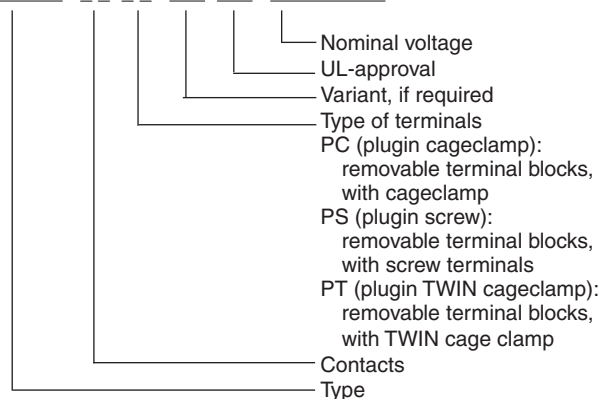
Nominal voltage
UL-approval
Variant, if required
Type of terminals
PC (plugin cageclamp): removable terminal blocks, with cageclamp
PS (plugin screw): removable terminal blocks, with screw terminals
PT (plugin TWIN cageclamp): removable terminal blocks, with TWIN cage clamp
Contacts
Type